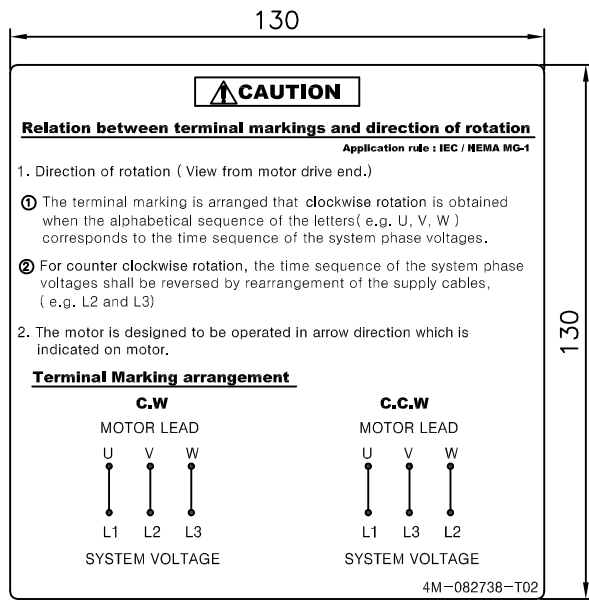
130

130

CAUTION

Relation between terminal markings and direction of rotation

Application rule : IEC / NEMA MG-1

1. Direction of rotation ( View from motor drive end.)

① The terminal marking is arranged that clockwise rotation is obtained when the alphabetical sequence of the letters( e.g. U, V, W ) corresponds to the time sequence of the system phase voltages.

② For counter clockwise rotation, the time sequence of the system phase voltages shall be reversed by rearrangement of the supply cables, ( e.g. L2 and L3)

2. The motor is designed to be operated in arrow direction which is indicated on motor.

Terminal Marking arrangement

C.W

MOTOR LEAD

U V W

L1 L2 L3

SYSTEM VOLTAGE

C.C.W

MOTOR LEAD

U V W

L1 L3 L2

SYSTEM VOLTAGE

4M-082738-T02